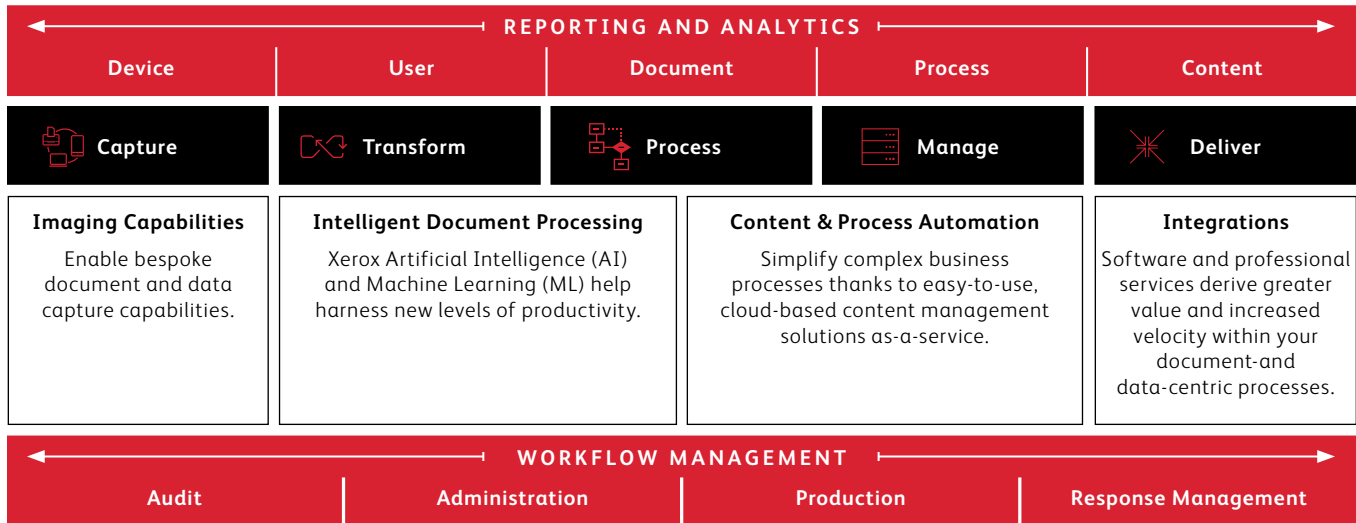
REPORTING AND ANALYTICS

| Device | User | Document | Process | Content |
|---|---|---|---|---|

Capture

Transform

Process

Manage

Deliver

Imaging Capabilities

Enable bespoke document and data capture capabilities.

Intelligent Document Processing

Xerox Artificial Intelligence (AI) and Machine Learning (ML) help harness new levels of productivity.

Content & Process Automation

Simplify complex business processes thanks to easy-to-use, cloud-based content management solutions as-a-service.

Integrations

Software and professional services derive greater value and increased velocity within your document-and data-centric processes.

WORKFLOW MANAGEMENT

| Audit | Administration | Production | Response Management |
|---|---|---|---|